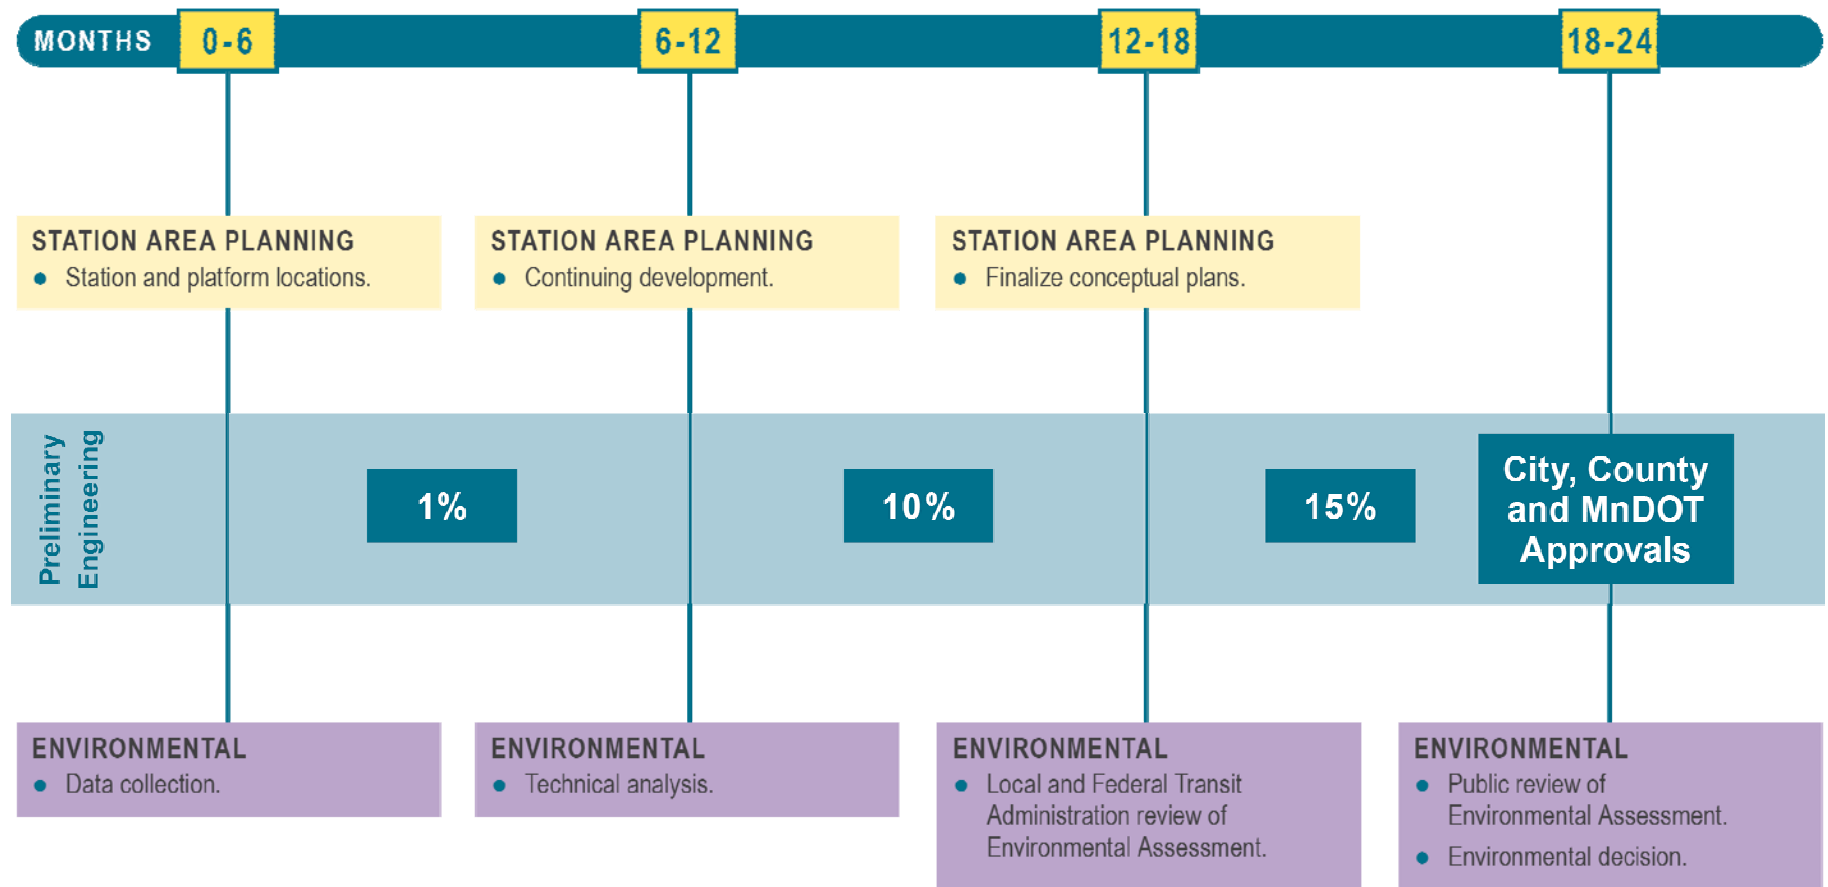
MONTHS 0-6 6-12 12-18 18-24

STATION AREA PLANNING
- Station and platform locations.

STATION AREA PLANNING
- Continuing development.

STATION AREA PLANNING
- Finalize conceptual plans.

Preliminary Engineering

1%

10%

15%

City, County and MnDOT Approvals

ENVIRONMENTAL
- Data collection.

ENVIRONMENTAL
- Technical analysis.

ENVIRONMENTAL
- Local and Federal Transit Administration review of Environmental Assessment.

ENVIRONMENTAL
- Public review of Environmental Assessment.
- Environmental decision.